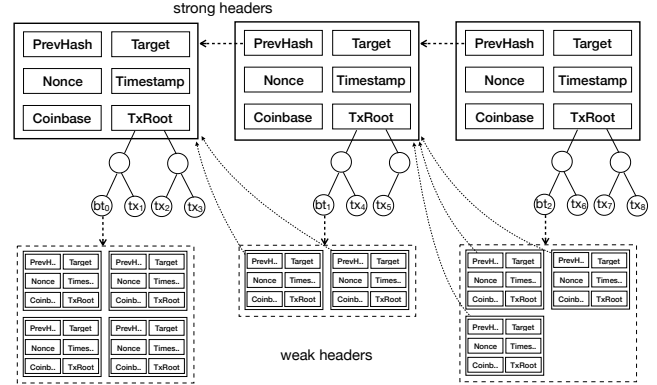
strong headers

PrevHash Target
Nonce Timestamp
Coinbase TxRoot

PrevHash Target
Nonce Timestamp
Coinbase TxRoot

PrevHash Target
Nonce Timestamp
Coinbase TxRoot

$bt_0$ $tx_1$ $tx_2$ $tx_3$

$bt_1$ $tx_4$ $tx_5$

$bt_2$ $tx_6$ $tx_7$ $tx_8$

PrevH.. Target
Nonce Times..
Coinb.. TxRoot

PrevH.. Target
Nonce Times..
Coinb.. TxRoot

PrevH.. Target
Nonce Times..
Coinb.. TxRoot

PrevH.. Target
Nonce Times..
Coinb.. TxRoot

PrevH.. Target
Nonce Times..
Coinb.. TxRoot

PrevH.. Target
Nonce Times..
Coinb.. TxRoot

PrevH.. Target
Nonce Times..
Coinb.. TxRoot

PrevH.. Target
Nonce Times..
Coinb.. TxRoot

PrevH.. Target
Nonce Times..
Coinb.. TxRoot

weak headers